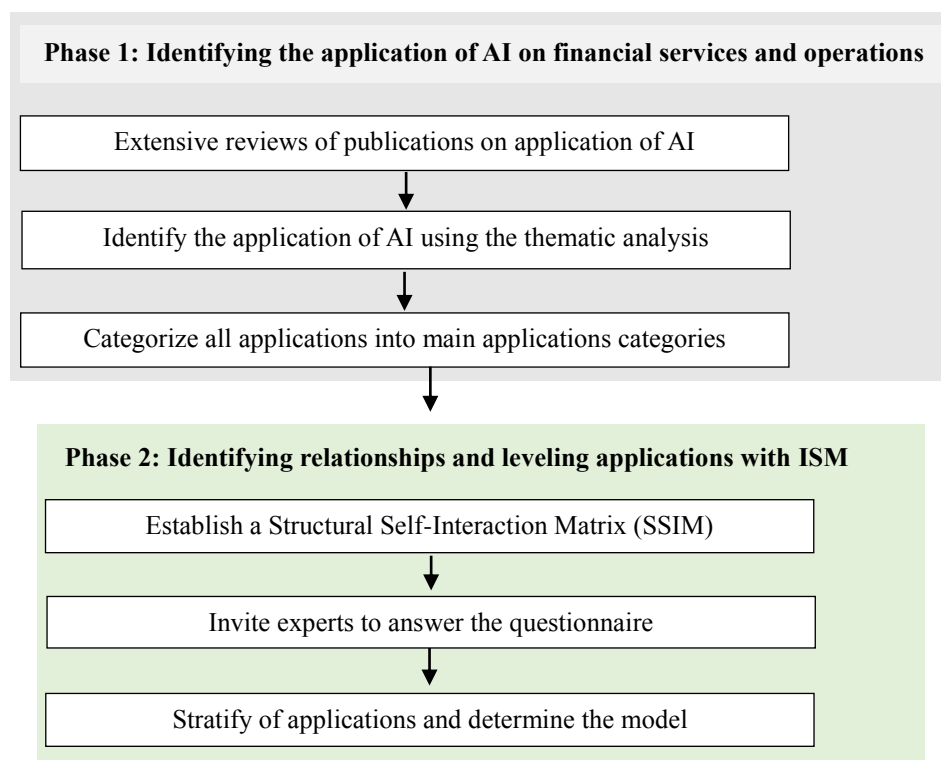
Phase 1: Identifying the application of AI on financial services and operations

Extensive reviews of publications on application of AI

Identify the application of AI using the thematic analysis

Categorize all applications into main applications categories

Phase 2: Identifying relationships and leveling applications with ISM

Establish a Structural Self-Interaction Matrix (SSIM)

Invite experts to answer the questionnaire

Stratify of applications and determine the model